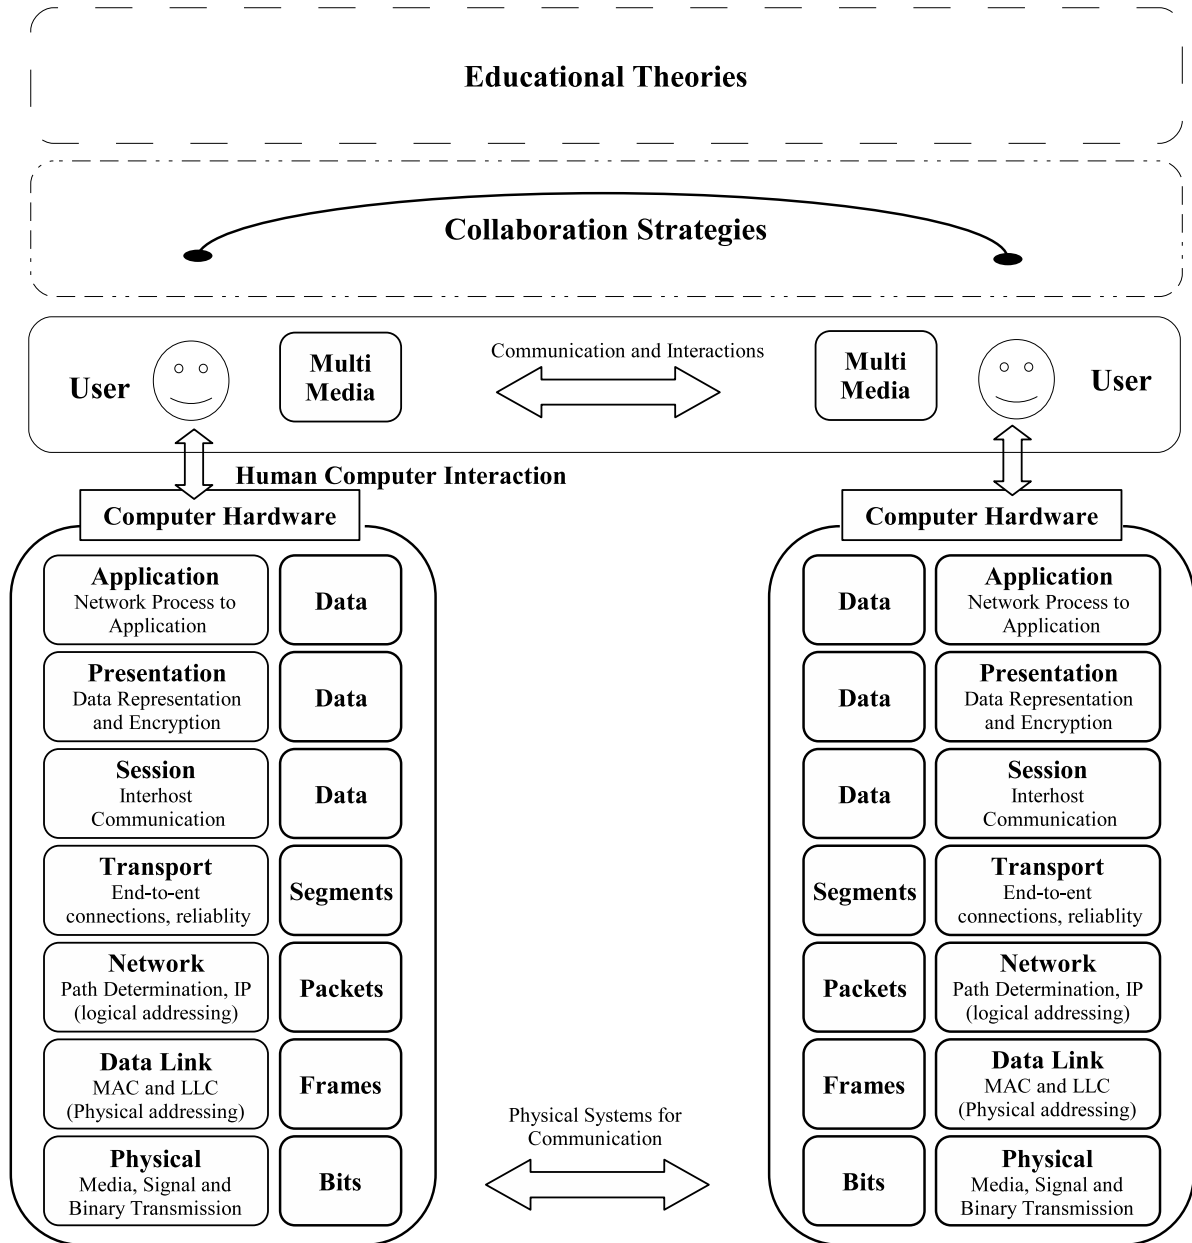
Educational Theories

Collaboration Strategies

User

Multi Media

Communication and Interactions

Multi Media

User

Human Computer Interaction

Computer Hardware

Application
Network Process to Application

Data

Presentation
Data Representation and Encryption

Data

Session
Interhost Communication

Data

Transport
End-to-ent connections, reliablity

Segments

Network
Path Determination, IP (logical addressing)

Packets

Data Link
MAC and LLC (Physical addressing)

Frames

Physical
Media, Signal and Binary Transmission

Bits

Physical Systems for Communication

Computer Hardware

Data

Application
Network Process to Application

Data

Presentation
Data Representation and Encryption

Data

Session
Interhost Communication

Segments

Transport
End-to-ent connections, reliablity

Packets

Network
Path Determination, IP (logical addressing)

Frames

Data Link
MAC and LLC (Physical addressing)

Bits

Physical
Media, Signal and Binary Transmission